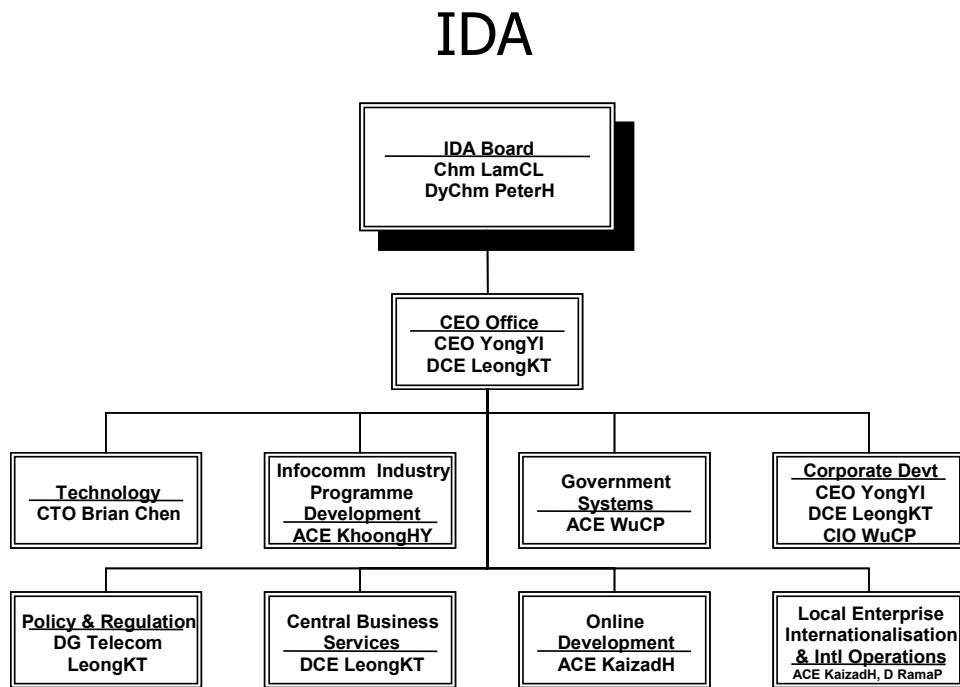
IDA

IDA Board
Chm LamCL
DyChm PeterH

CEO Office
CEO YongYI
DCE LeongKT

Technology
CTO Brian Chen

Infocomm Industry Programme Development
ACE KhoongHY

Government Systems
ACE WuCP

Corporate Devt
CEO YongYI
DCE LeongKT
CIO WuCP

Policy & Regulation
DG Telecom
LeongKT

Central Business Services
DCE LeongKT

Online Development
ACE KaizadH

Local Enterprise Internationalisation & Intl Operations
ACE KaizadH, D RamaP